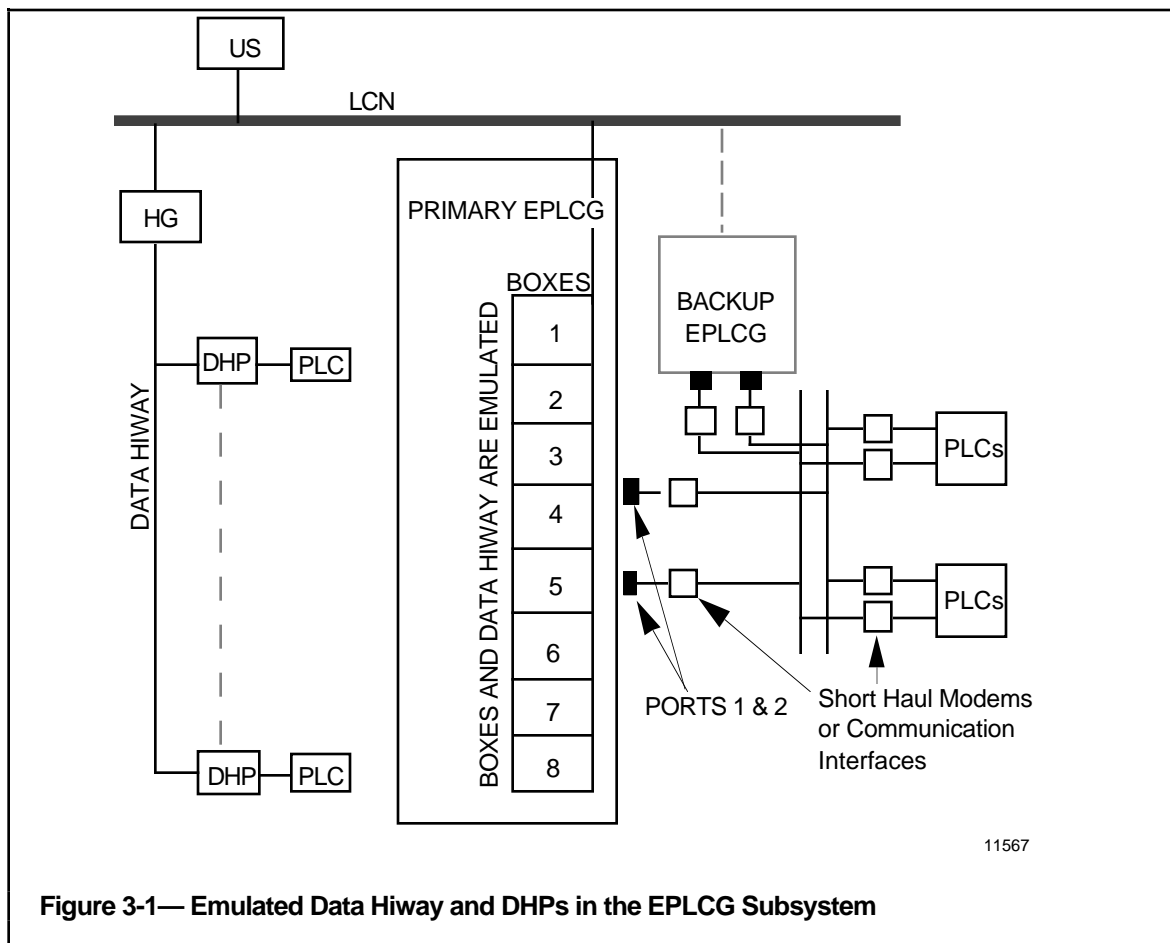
US
LCN
HG
DATA HIWAY
DHP
PLC
DHP
PLC
PRIMARY EPLCG
BOXES AND DATA HIWAY ARE EMULATED
BOXES
1
2
3
4
5
6
7
8
BACKUP EPLCG
PLCs
PLCs
PORTS 1 & 2
Short Haul Modems or Communication Interfaces
11567

**Figure 3-1— Emulated Data Hiway and DHPs in the EPLCG Subsystem**